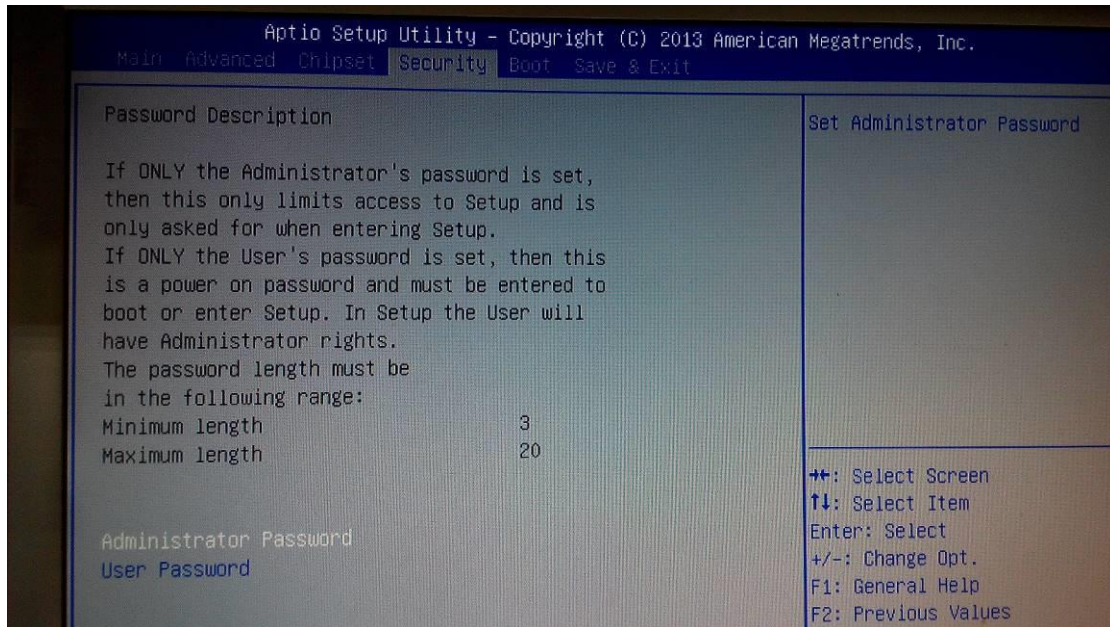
Aptio Setup Utility – Copyright (C) 2013 American Megatrends, Inc.
Main Advanced Chipset Security Boot Save & Exit

Password Description

If ONLY the Administrator's password is set, then this only limits access to Setup and is only asked for when entering Setup.
If ONLY the User's password is set, then this is a power on password and must be entered to boot or enter Setup. In Setup the User will have Administrator rights.
The password length must be in the following range:

| | |
|---|---|
| Minimum length | 3 |
| Maximum length | 20 |

Administrator Password
User Password

Set Administrator Password

→←: Select Screen
↑↓: Select Item
Enter: Select
+/-: Change Opt.
F1: General Help
F2: Previous Values